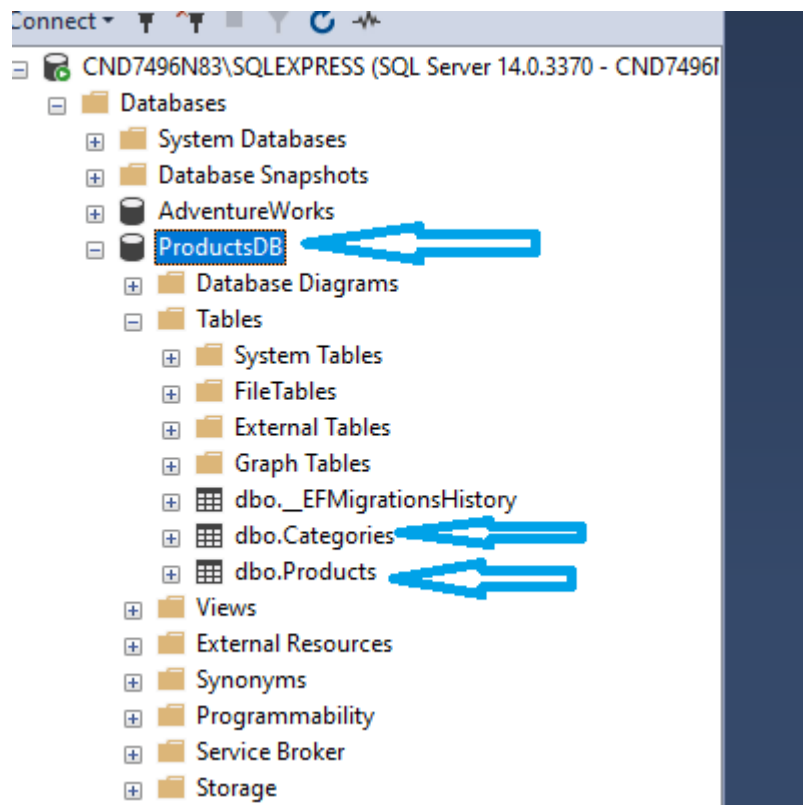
Connect
CND7496N83\SQLEXPRESS (SQL Server 14.0.3370 - CND7496N
Databases
System Databases
Database Snapshots
AdventureWorks
ProductsDB
Database Diagrams
Tables
System Tables
FileTables
External Tables
Graph Tables
dbo.__EFMigrationsHistory
dbo.Categories
dbo.Products
Views
External Resources
Synonyms
Programmability
Service Broker
Storage